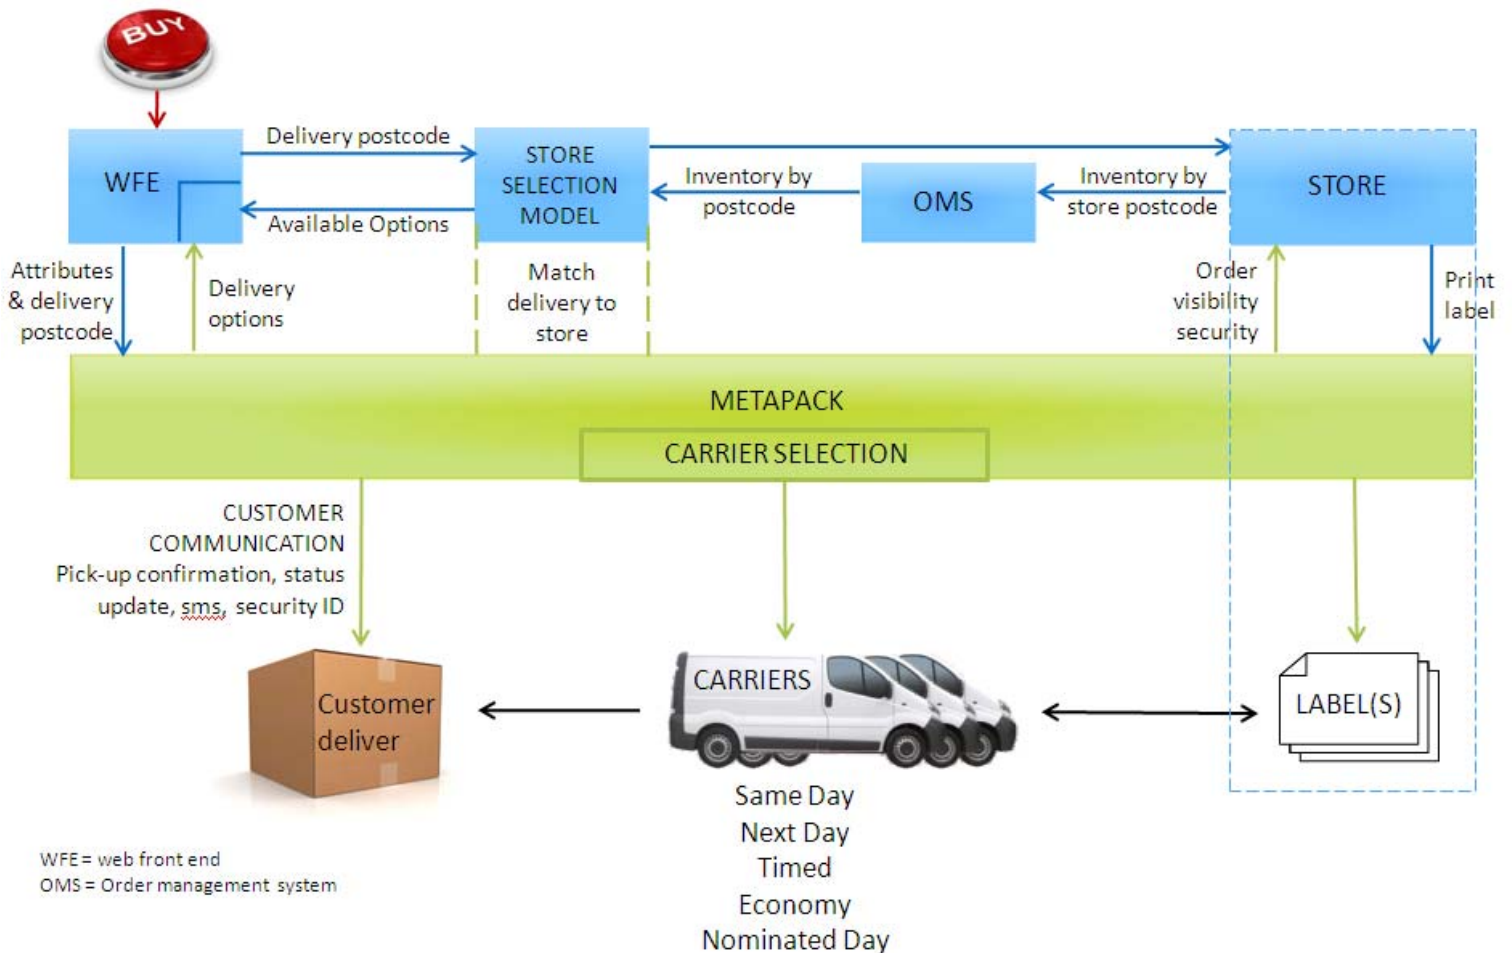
BUY

WFE

Delivery postcode

Available Options

STORE SELECTION MODEL

Inventory by postcode

OMS

Inventory by store postcode

STORE

Attributes & delivery postcode

Delivery options

Match delivery to store

Order visibility security

Print label

METAPACK

CARRIER SELECTION

CUSTOMER COMMUNICATION Pick-up confirmation, status update, sms, security ID

Customer deliver

CARRIERS

LABEL(S)

Same Day
Next Day
Timed
Economy
Nominated Day

WFE = web front end
OMS = Order management system